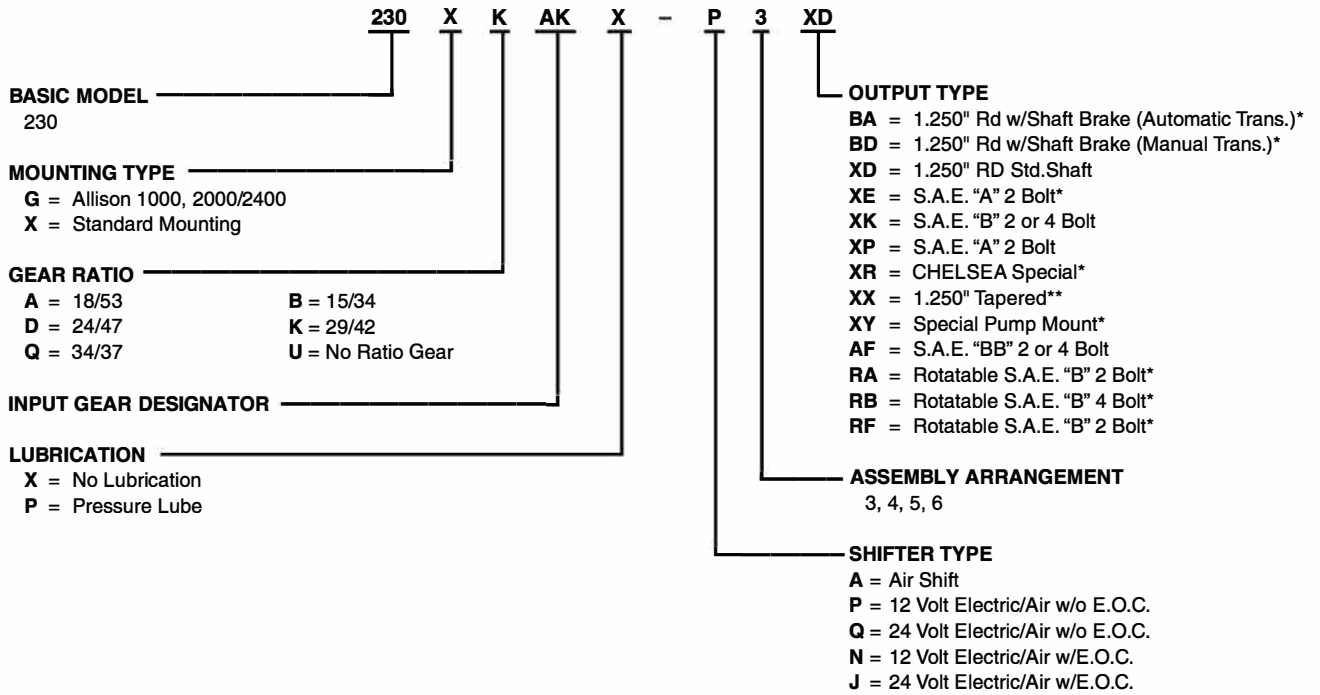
230 X K AK X - P 3 XD

BASIC MODEL
230

MOUNTING TYPE
G = Allison 1000, 2000/2400
X = Standard Mounting

GEAR RATIO
A = 18/53
D = 24/47
Q = 34/37
B = 15/34
K = 29/42
U = No Ratio Gear

INPUT GEAR DESIGNATOR

LUBRICATION
X = No Lubrication
P = Pressure Lube

OUTPUT TYPE
BA = 1.250" Rd w/Shaft Brake (Automatic Trans.)*
BD = 1.250" Rd w/Shaft Brake (Manual Trans.)*
XD = 1.250" RD Std.Shaft
XE = S.A.E. "A" 2 Bolt*
XK = S.A.E. "B" 2 or 4 Bolt
XP = S.A.E. "A" 2 Bolt
XR = CHELSEA Special*
XX = 1.250" Tapered**
XY = Special Pump Mount*
AF = S.A.E. "BB" 2 or 4 Bolt
RA = Rotatable S.A.E. "B" 2 Bolt*
RB = Rotatable S.A.E. "B" 4 Bolt*
RF = Rotatable S.A.E. "B" 2 Bolt*

ASSEMBLY ARRANGEMENT
3, 4, 5, 6

SHIFTER TYPE
A = Air Shift
P = 12 Volt Electric/Air w/o E.O.C.
Q = 24 Volt Electric/Air w/o E.O.C.
N = 12 Volt Electric/Air w/E.O.C.
J = 24 Volt Electric/Air w/E.O.C.